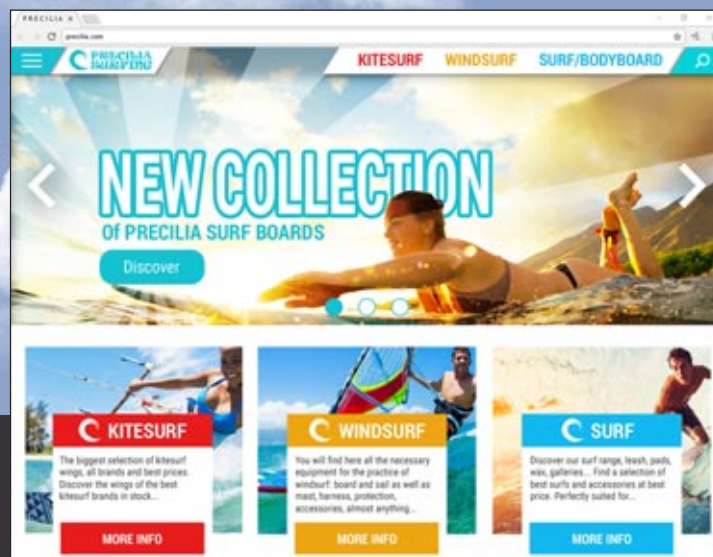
PRECILIA ×

precilia.com

PRECILIA SURFING

KITESURF WINDSURF SURF/BODYBOARD

NEW COLLECTION

Of PRECILIA SURF BOARDS

Discover

KITESURF

The biggest selection of kitesurf wings, all brands and best prices. Discover the wings of the best kitesurf brands in stock...

MORE INFO

WINDSURF

You will find here all the necessary equipment for the practice of windsurf: board and sail as well as mast, harness, protection, accessories, almost anything...

MORE INFO

SURF

Discover our surf range, leash, pads, wax, galleries... Find a selection of best surfs and accessories at best price. Perfectly suited for...

MORE INFO